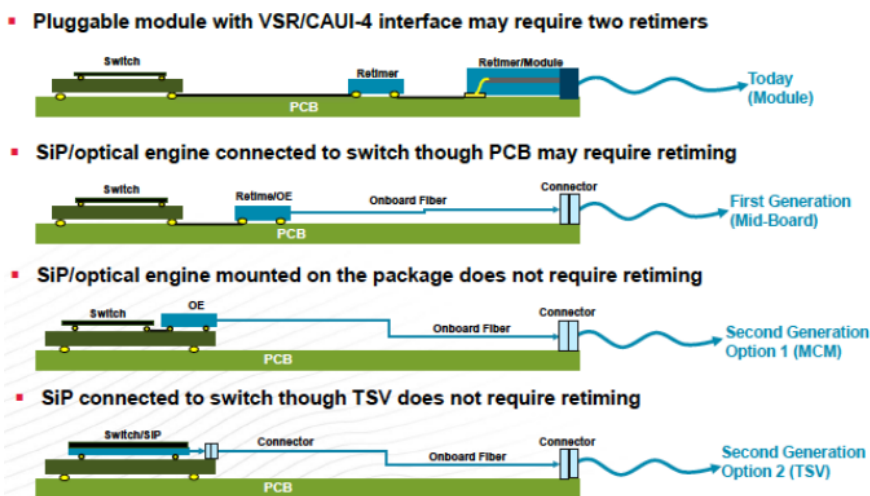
- Pluggable module with VSR/CAUI-4 interface may require two retimers

Switch
Retimer
Retimer/Module
PCB
Today (Module)

- SiP/optical engine connected to switch though PCB may require retiming

Switch
Retime/OE
Onboard Fiber
Connector
PCB
First Generation (Mid-Board)

- SiP/optical engine mounted on the package does not require retiming

Switch
OE
Onboard Fiber
Connector
PCB
Second Generation Option 1 (MCM)

- SiP connected to switch though TSV does not require retiming

Switch/SIP
Connector
Onboard Fiber
Connector
PCB
Second Generation Option 2 (TSV)